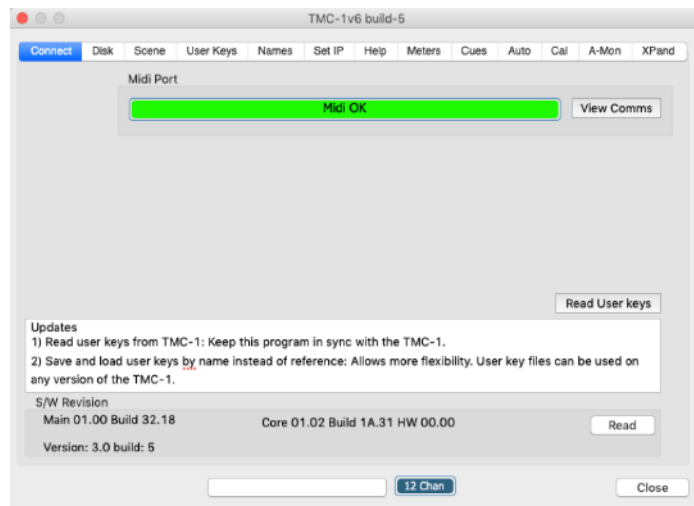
TMC-1v6 build-5

Connect | Disk | Scene | User Keys | Names | Set IP | Help | Meters | Cues | Auto | Cal | A-Mon | XPand

Midi Port

Midi OK

View Comms

Read User keys

Updates
1) Read user keys from TMC-1: Keep this program in sync with the TMC-1.
2) Save and load user keys by name instead of reference: Allows more flexibility. User key files can be used on any version of the TMC-1.

S/W Revision
Main 01.00 Build 32.18

Core 01.02 Build 1A.31 HW 00.00

Read

Version: 3.0 build: 5

12 Chan

Close